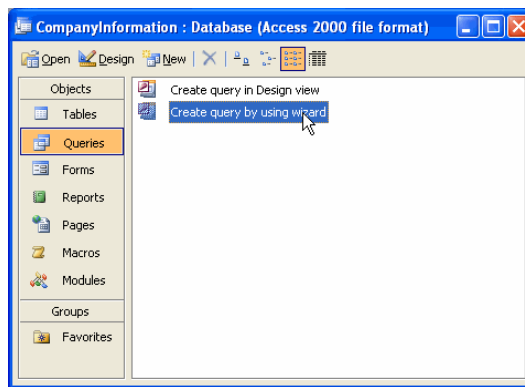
CompanyInformation : Database (Access 2000 file format)

Open Design New

Objects
Tables
Queries
Forms
Reports
Pages
Macros
Modules
Groups
Favorites

Create query in Design view
Create query by using wizard